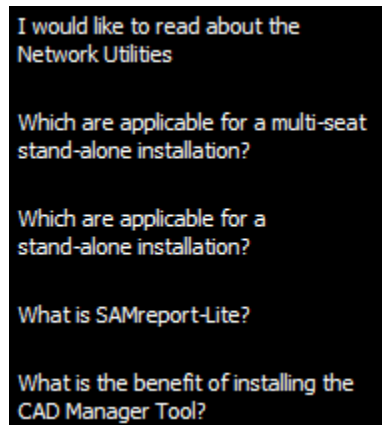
I would like to read about the Network Utilities

Which are applicable for a multi-seat stand-alone installation?

Which are applicable for a stand-alone installation?

What is SAMreport-Lite?

What is the benefit of installing the CAD Manager Tool?